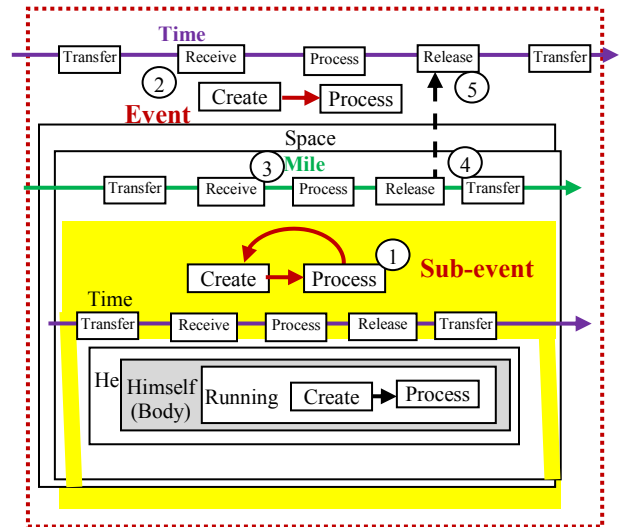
Time

Transfer
Receive
Process
Release
Transfer

2
Create
Process
5

Event

Space

3
Mile
4

Transfer
Receive
Process
Release
Transfer

Create
Process
1
Sub-event

Time
Transfer
Receive
Process
Release
Transfer

He
Himself (Body)
Running
Create
Process